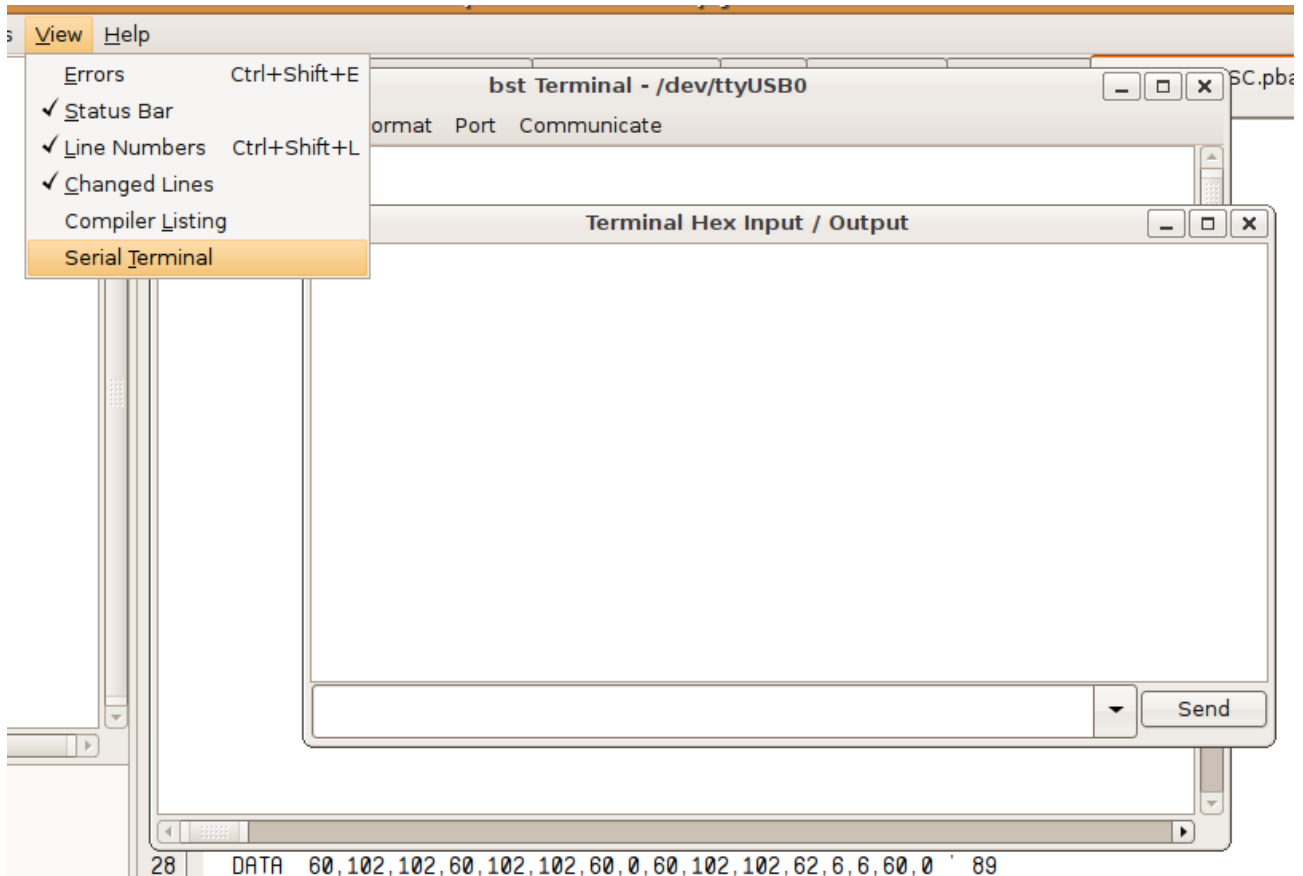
s View Help

Errors Ctrl+Shift+E
✓ Status Bar
✓ Line Numbers Ctrl+Shift+L
✓ Changed Lines
Compiler Listing
Serial Terminal

bst Terminal - /dev/ttyUSB0

ormat Port Communicate

SC.pba

Terminal Hex Input / Output

Send

28 DATA 60,102,102,60,102,102,60,0,60,102,102,62,6,6,60,0 ' 89